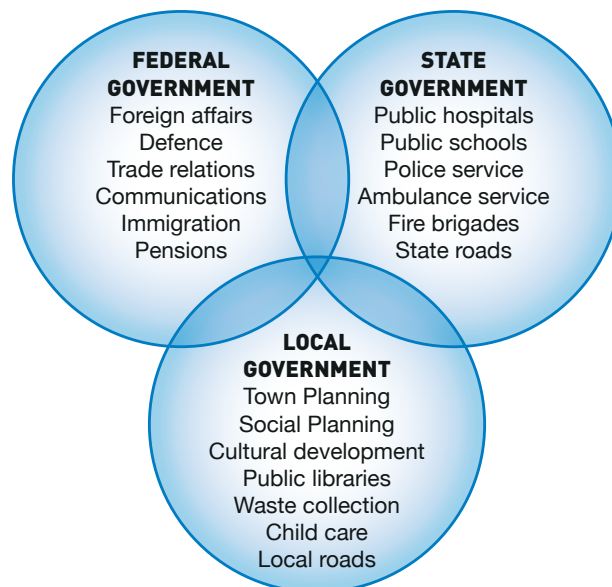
FEDERAL GOVERNMENT
Foreign affairs
Defence
Trade relations
Communications
Immigration
Pensions

STATE GOVERNMENT
Public hospitals
Public schools
Police service
Ambulance service
Fire brigades
State roads

LOCAL GOVERNMENT
Town Planning
Social Planning
Cultural development
Public libraries
Waste collection
Child care
Local roads